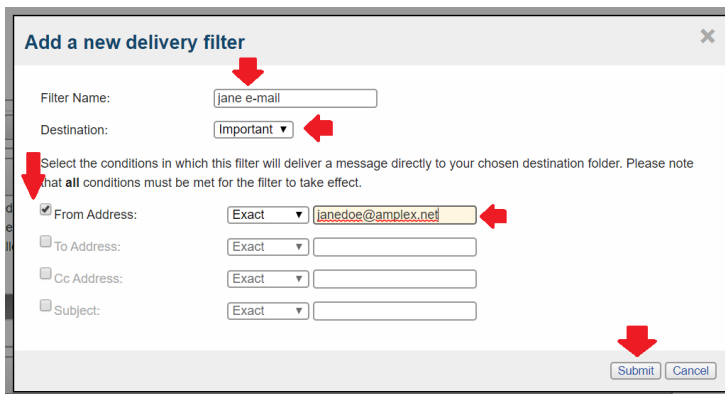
Add a new delivery filter

×

Filter Name: jane e-mail

Destination: Important ▼

Select the conditions in which this filter will deliver a message directly to your chosen destination folder. Please note that **all** conditions must be met for the filter to take effect.

From Address: Exact ▼ janedoe@amplex.net

To Address: Exact ▼

Cc Address: Exact ▼

Subject: Exact ▼

Submit Cancel